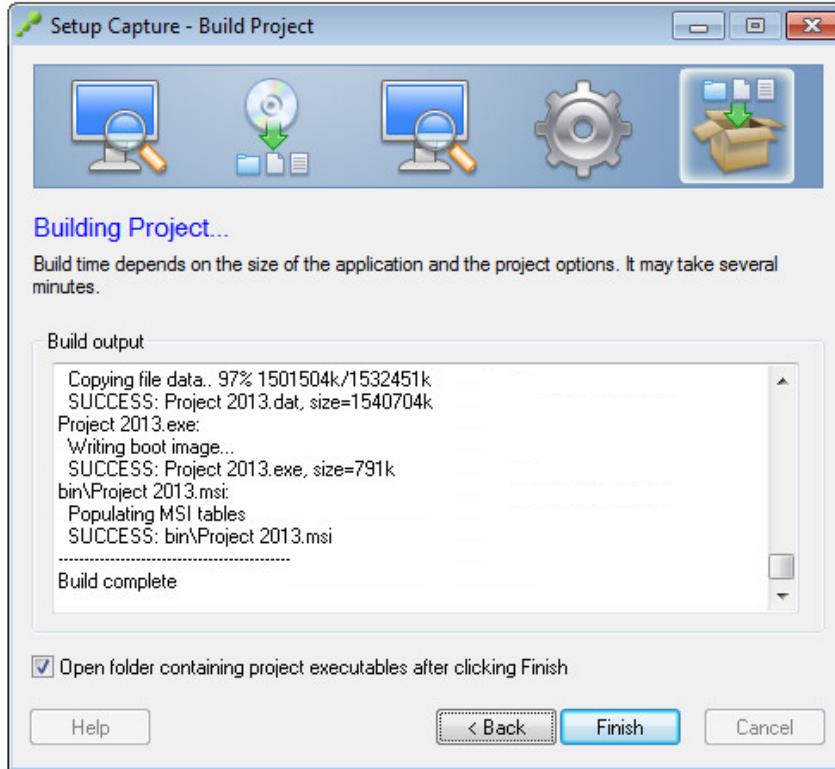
Setup Capture - Build Project

Building Project...

Build time depends on the size of the application and the project options. It may take several minutes.

Build output

Copying file data.. 97% 1501504k/1532451k
SUCCESS: Project 2013.dat, size=1540704k
Project 2013.exe:
Writing boot image...
SUCCESS: Project 2013.exe, size=791k
bin\Project 2013.msi:
Populating MSI tables
SUCCESS: bin\Project 2013.msi
--------------------------------------------
Build complete

Open folder containing project executables after clicking Finish

Help

< Back

Finish

Cancel